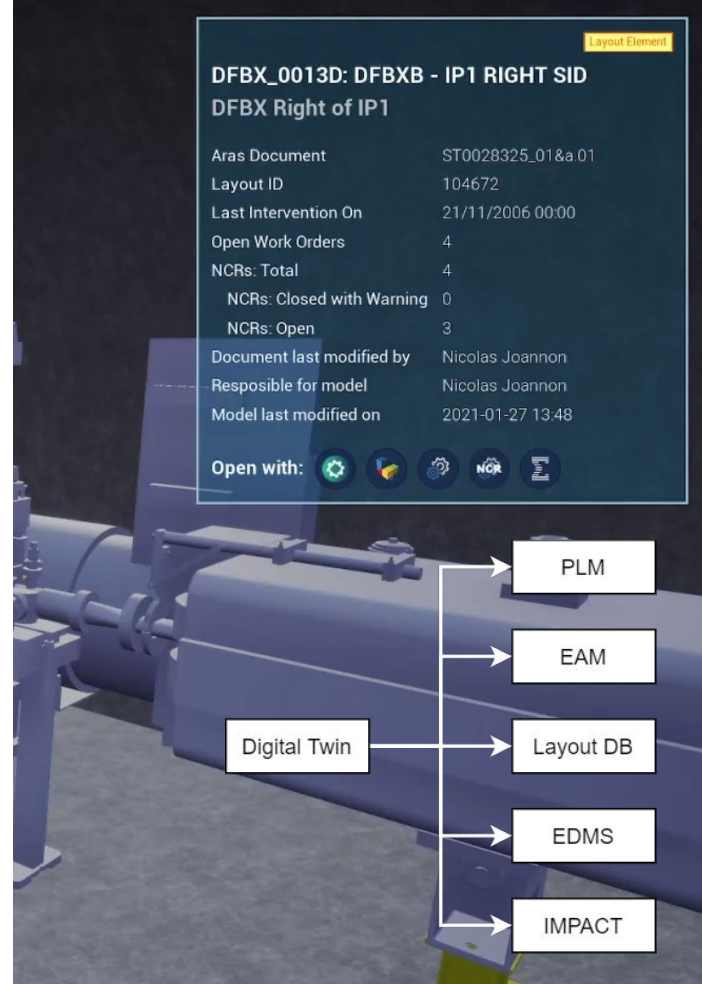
Layout Element

DFBX_0013D: DFBXB - IP1 RIGHT SID
DFBX Right of IP1

| Aras Document | ST0028325_01&a.01 |
|---|---|
| Layout ID | 104672 |
| Last Intervention On | 21/11/2006 00:00 |
| Open Work Orders | 4 |
| NCRs: Total | 4 |
| NCRs: Closed with Warning | 0 |
| NCRs: Open | 3 |
| Document last modified by | Nicolas Joannon |
| Resposible for model | Nicolas Joannon |
| Model last modified on | 2021-01-27 13:48 |

Open with: NCR

PLM
EAM
Digital Twin
Layout DB
EDMS
IMPACT